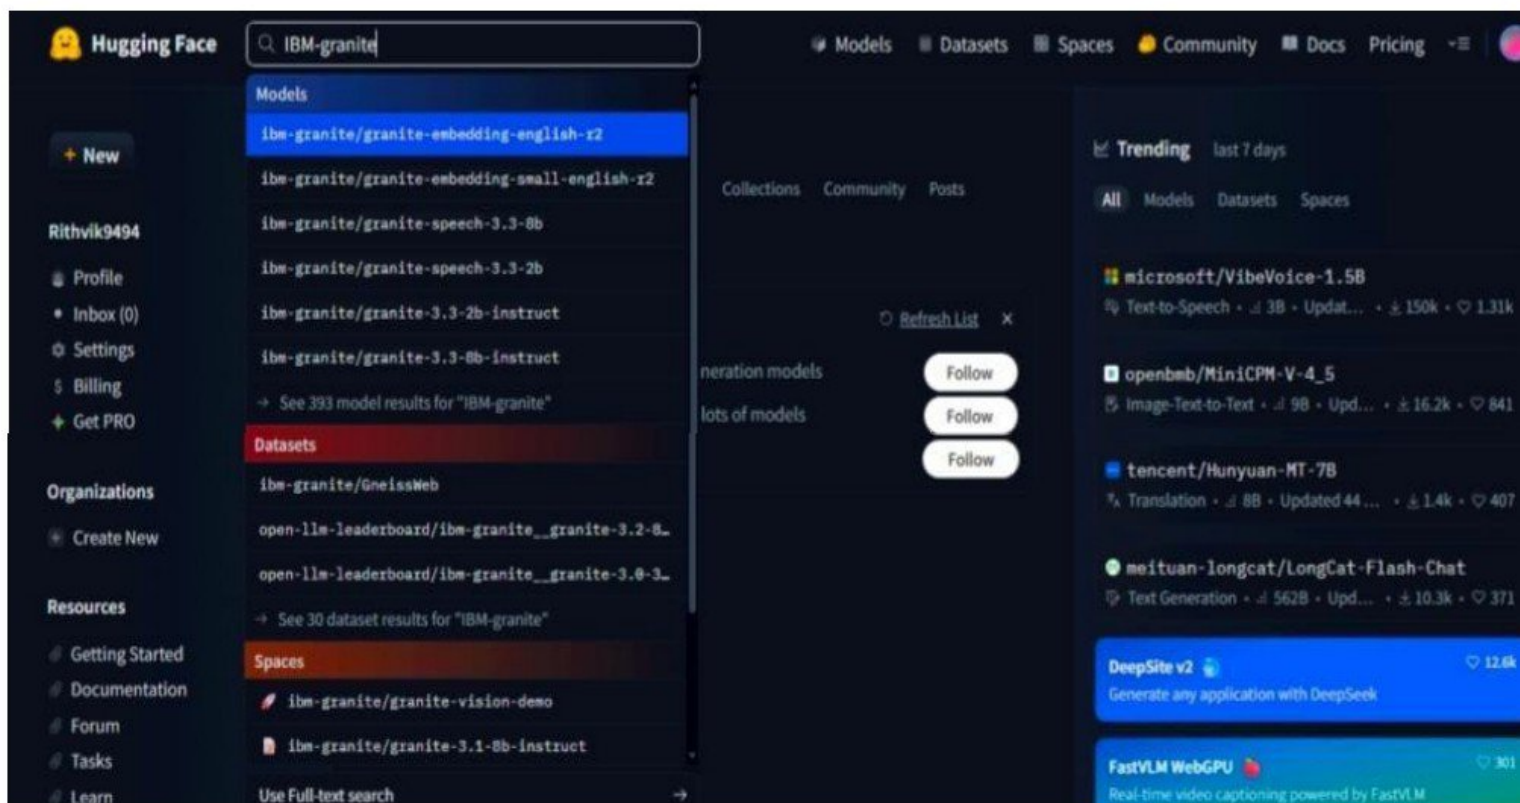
Hugging Face IBM-granite

Models Datasets Spaces Community Docs Pricing

Models
ibm-granite/granite-embedding-english-r2
ibm-granite/granite-embedding-small-english-r2
ibm-granite/granite-speech-3.3-8b
ibm-granite/granite-speech-3.3-2b
ibm-granite/granite-3.3-2b-instruct
ibm-granite/granite-3.3-8b-instruct
→ See 393 model results for "IBM-granite"
Datasets
ibm-granite/GneissWeb
open-llm-leaderboard/ibm-granite__granite-3.2-8…
open-llm-leaderboard/ibm-granite__granite-3.0-3…
→ See 30 dataset results for "IBM-granite"
Spaces
ibm-granite/granite-vision-demo
ibm-granite/granite-3.1-8b-instruct
Use Full-text search →

+ New

Rithvik9494
Profile
Inbox (0)
Settings
Billing
Get PRO

Organizations
Create New

Resources
Getting Started
Documentation
Forum
Tasks
Learn

Collections Community Posts

Refresh List ×
neration models Follow
lots of models Follow
Follow

Trending last 7 days
All Models Datasets Spaces

microsoft/VibeVoice-1.5B
Text-to-Speech · 3B · Updat… · 150k · 1.31k

openbmb/MiniCPM-V-4_5
Image-Text-to-Text · 9B · Upd… · 16.2k · 841

tencent/Hunyuan-MT-7B
Translation · 8B · Updated 44… · 1.4k · 407

meituan-longcat/LongCat-Flash-Chat
Text Generation · 562B · Upd… · 10.3k · 371

DeepSite v2
Generate any application with DeepSeek
12.6k

FastVLM WebGPU
Real-time video captioning powered by FastVLM
301